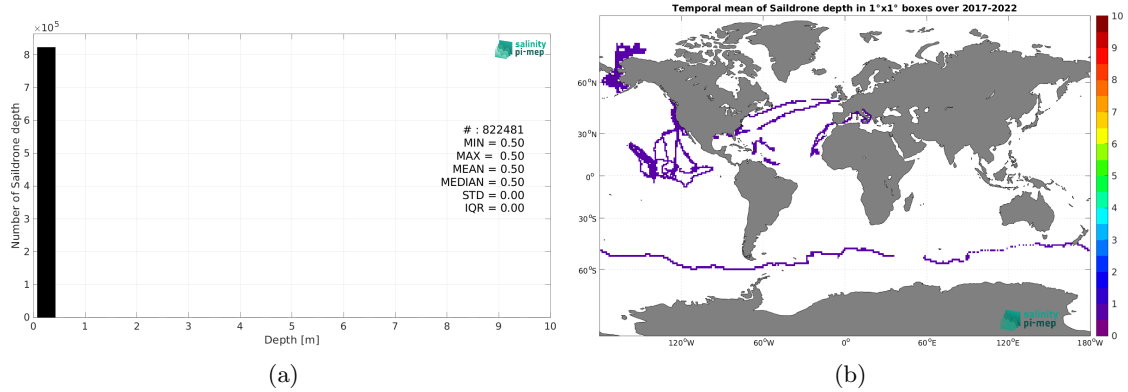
$\times10^5$

8
7
6
5
4
3
2
1
0

Number of Saildrone depth

salinity pi-mep

# : 822481
MIN = 0.50
MAX = 0.50
MEAN = 0.50
MEDIAN = 0.50
STD = 0.00
IQR = 0.00

0 1 2 3 4 5 6 7 8 9 10

Depth [m]

(a)

Temporal mean of Saildrone depth in 1°x1° boxes over 2017-2022

60°N
30°N
0°
30°S
60°S

120°W 60°W 0° 60°E 120°E 180°W

salinity pi-mep

10
9
8
7
6
5
4
3
2
1
0

(b)